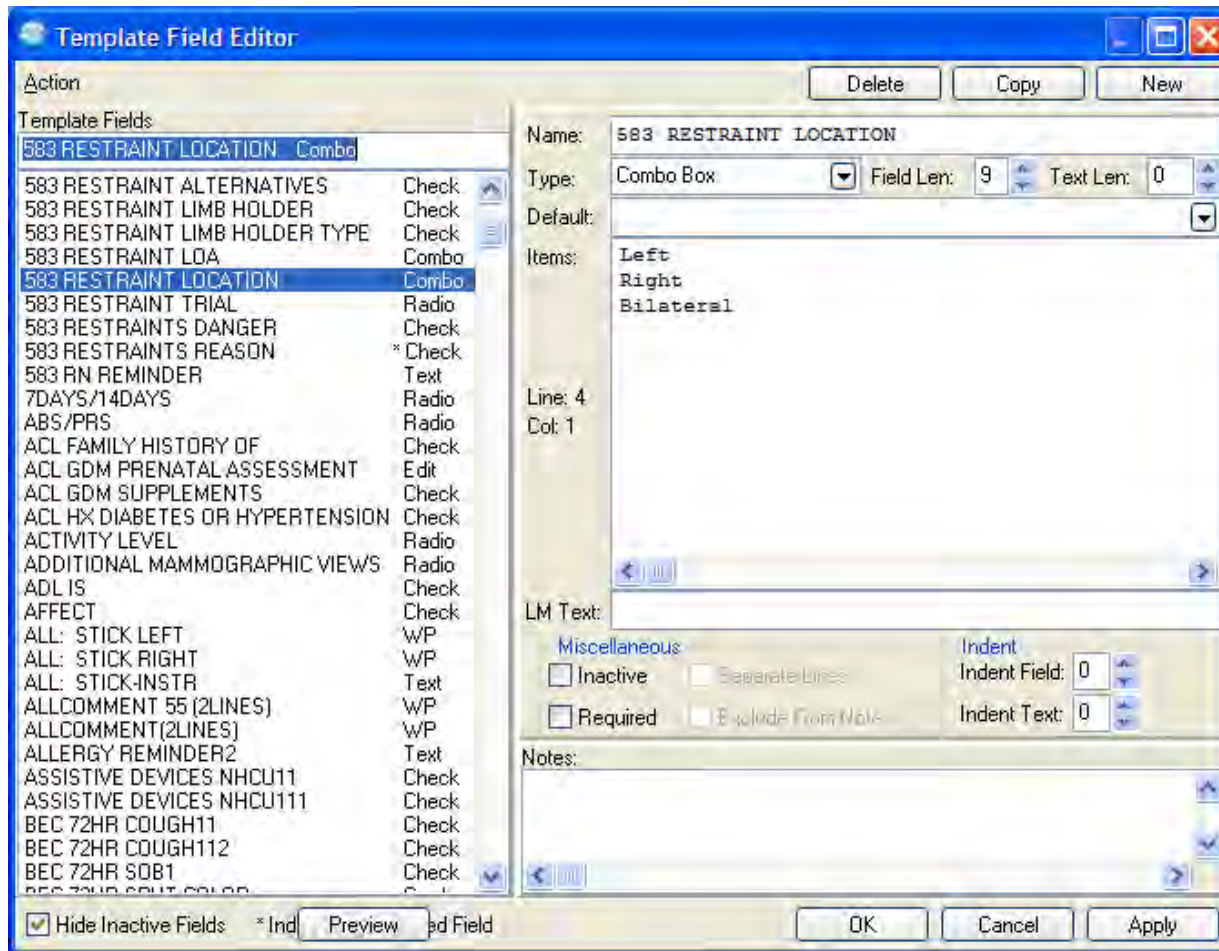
Template Field Editor

Action

Delete Copy New

Template Fields

583 RESTRAINT LOCATION Combo

| | |
|---|---|
| 583 RESTRAINT ALTERNATIVES | Check |
| 583 RESTRAINT LIMB HOLDER | Check |
| 583 RESTRAINT LIMB HOLDER TYPE | Check |
| 583 RESTRAINT LOA | Combo |
| 583 RESTRAINT LOCATION | Combo |
| 583 RESTRAINT TRIAL | Radio |
| 583 RESTRAINTS DANGER | Check |
| 583 RESTRAINTS REASON | * Check |
| 583 RN REMINDER | Text |
| 7DAYS/14DAYS | Radio |
| ABS/PRS | Radio |
| ACL FAMILY HISTORY OF | Check |
| ACL GDM PRENATAL ASSESSMENT | Edit |
| ACL GDM SUPPLEMENTS | Check |
| ACL HX DIABETES OR HYPERTENSION | Check |
| ACTIVITY LEVEL | Radio |
| ADDITIONAL MAMMOGRAPHIC VIEWS | Radio |
| ADL IS | Check |
| AFFECT | Check |
| ALL: STICK LEFT | WP |
| ALL: STICK RIGHT | WP |
| ALL: STICK-INSTR | Text |
| ALLCOMMENT 55 (2LINES) | WP |
| ALLCOMMENT(2LINES) | WP |
| ALLERGY REMINDER2 | Text |
| ASSISTIVE DEVICES NHCU11 | Check |
| ASSISTIVE DEVICES NHCU111 | Check |
| BEC 72HR COUGH11 | Check |
| BEC 72HR COUGH112 | Check |
| BEC 72HR SOB1 | Check |

Name: 583 RESTRAINT LOCATION

Type: Combo Box Field Len: 9 Text Len: 0

Default:

Items: Left
Right
Bilateral

Line: 4
Col: 1

LM Text:

Miscellaneous
Inactive Separate Lines
Required Exclude From Note

Indent
Indent Field: 0
Indent Text: 0

Notes:

Hide Inactive Fields * Ind Preview ed Field

OK Cancel Apply